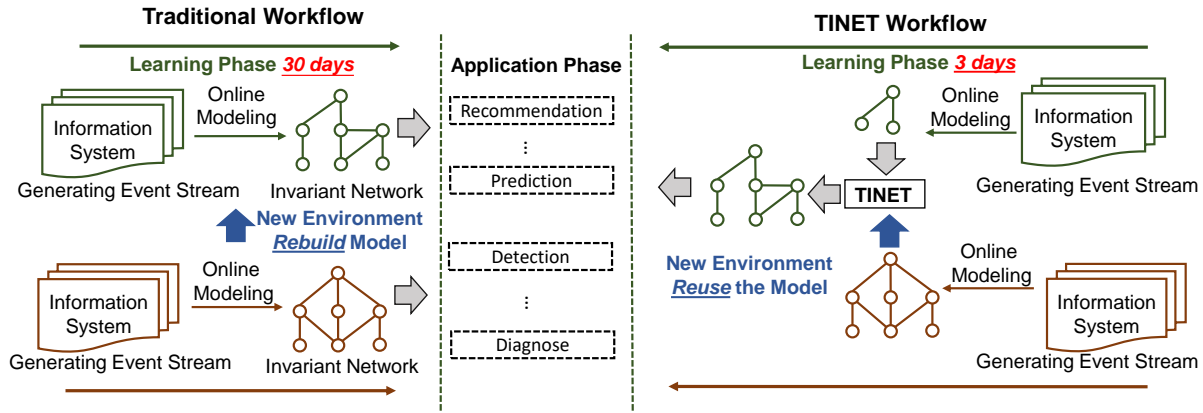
Traditional Workflow

Learning Phase 30 days

Online Modeling

Information System

Generating Event Stream

Invariant Network

New Environment Rebuild Model

Online Modeling

Information System

Generating Event Stream

Invariant Network

Application Phase

Recommendation

⋮

Prediction

Detection

⋮

Diagnose

TINET Workflow

Learning Phase 3 days

Online Modeling

Information System

Generating Event Stream

TINET

New Environment Reuse the Model

Online Modeling

Information System

Generating Event Stream